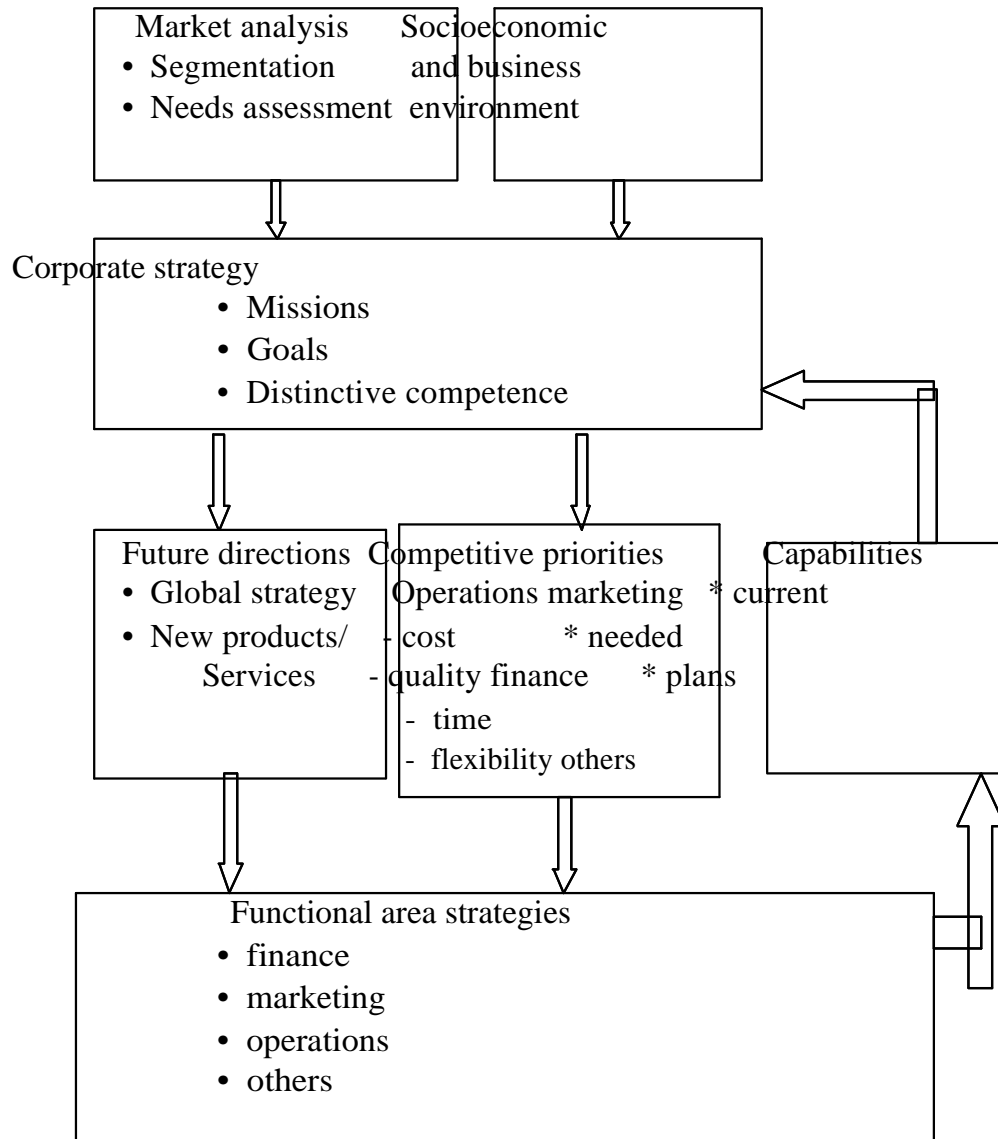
Market analysis Socioeconomic
• Segmentation and business
• Needs assessment environment

Corporate strategy
• Missions
• Goals
• Distinctive competence

Future directions Competitive priorities Capabilities
• Global strategy Operations marketing * current
• New products/ - cost * needed
Services - quality finance * plans
- time
- flexibility others

Functional area strategies
• finance
• marketing
• operations
• others